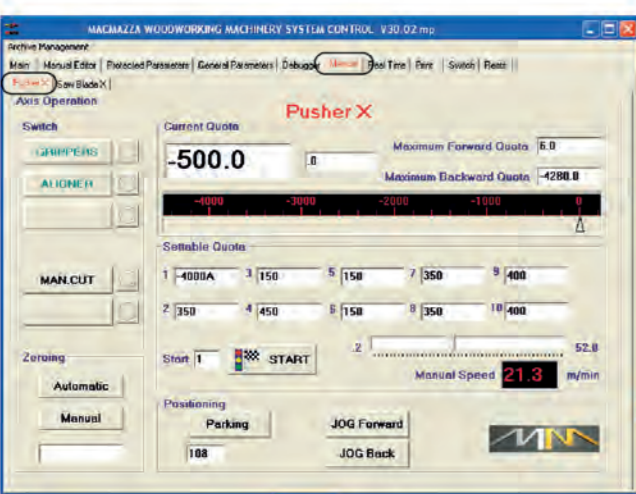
MACMAZZA WOODWORKING MACHINERY SYSTEM CONTROL V30.02.mp

Archive Management

Main | Manual Editor | Protected Parameters | General Parameters | Debugger | Manual | Real Time | Print | Switch | Reset |

Pusher X | Saw Blade X |

Axis Operation

Pusher X

Switch

GRIPPERS

ALIGNER

MAN.CUT

Current Quota

-500.0

.0

Maximum Forward Quota 6.0

Maximum Backward Quota -4280.0

-4000 -3000 -2000 -1000 0

Settable Quota

| 1 | -4000A | 3 | 150 | 5 | 150 | 7 | 350 | 9 | 400 |
|---|---|---|---|---|---|---|---|---|---|
| 2 | 350 | 4 | 450 | 6 | 150 | 8 | 350 | 10 | 400 |

Zeroing

Automatic

Manual

Start 1

START

.2 52.0

Manual Speed 21.3 m/min

Positioning

Parking

108

JOG Forward

JOG Back